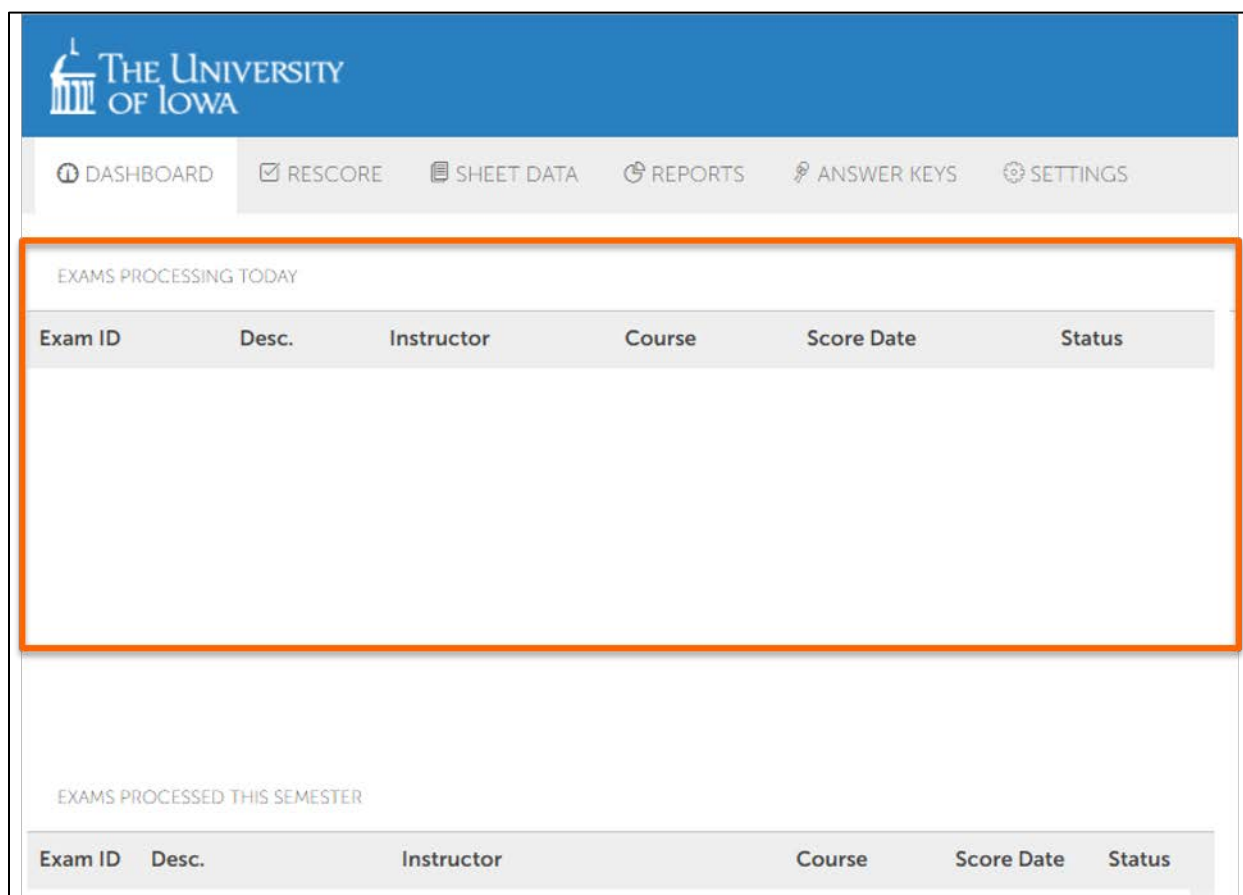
THE UNIVERSITY OF IOWA

DASHBOARD  RESCORE  SHEET DATA  REPORTS  ANSWER KEYS  SETTINGS

EXAMS PROCESSING TODAY

| Exam ID | Desc. | Instructor | Course | Score Date | Status |
|---|---|---|---|---|---|

EXAMS PROCESSED THIS SEMESTER

| Exam ID | Desc. | Instructor | Course | Score Date | Status |
|---|---|---|---|---|---|